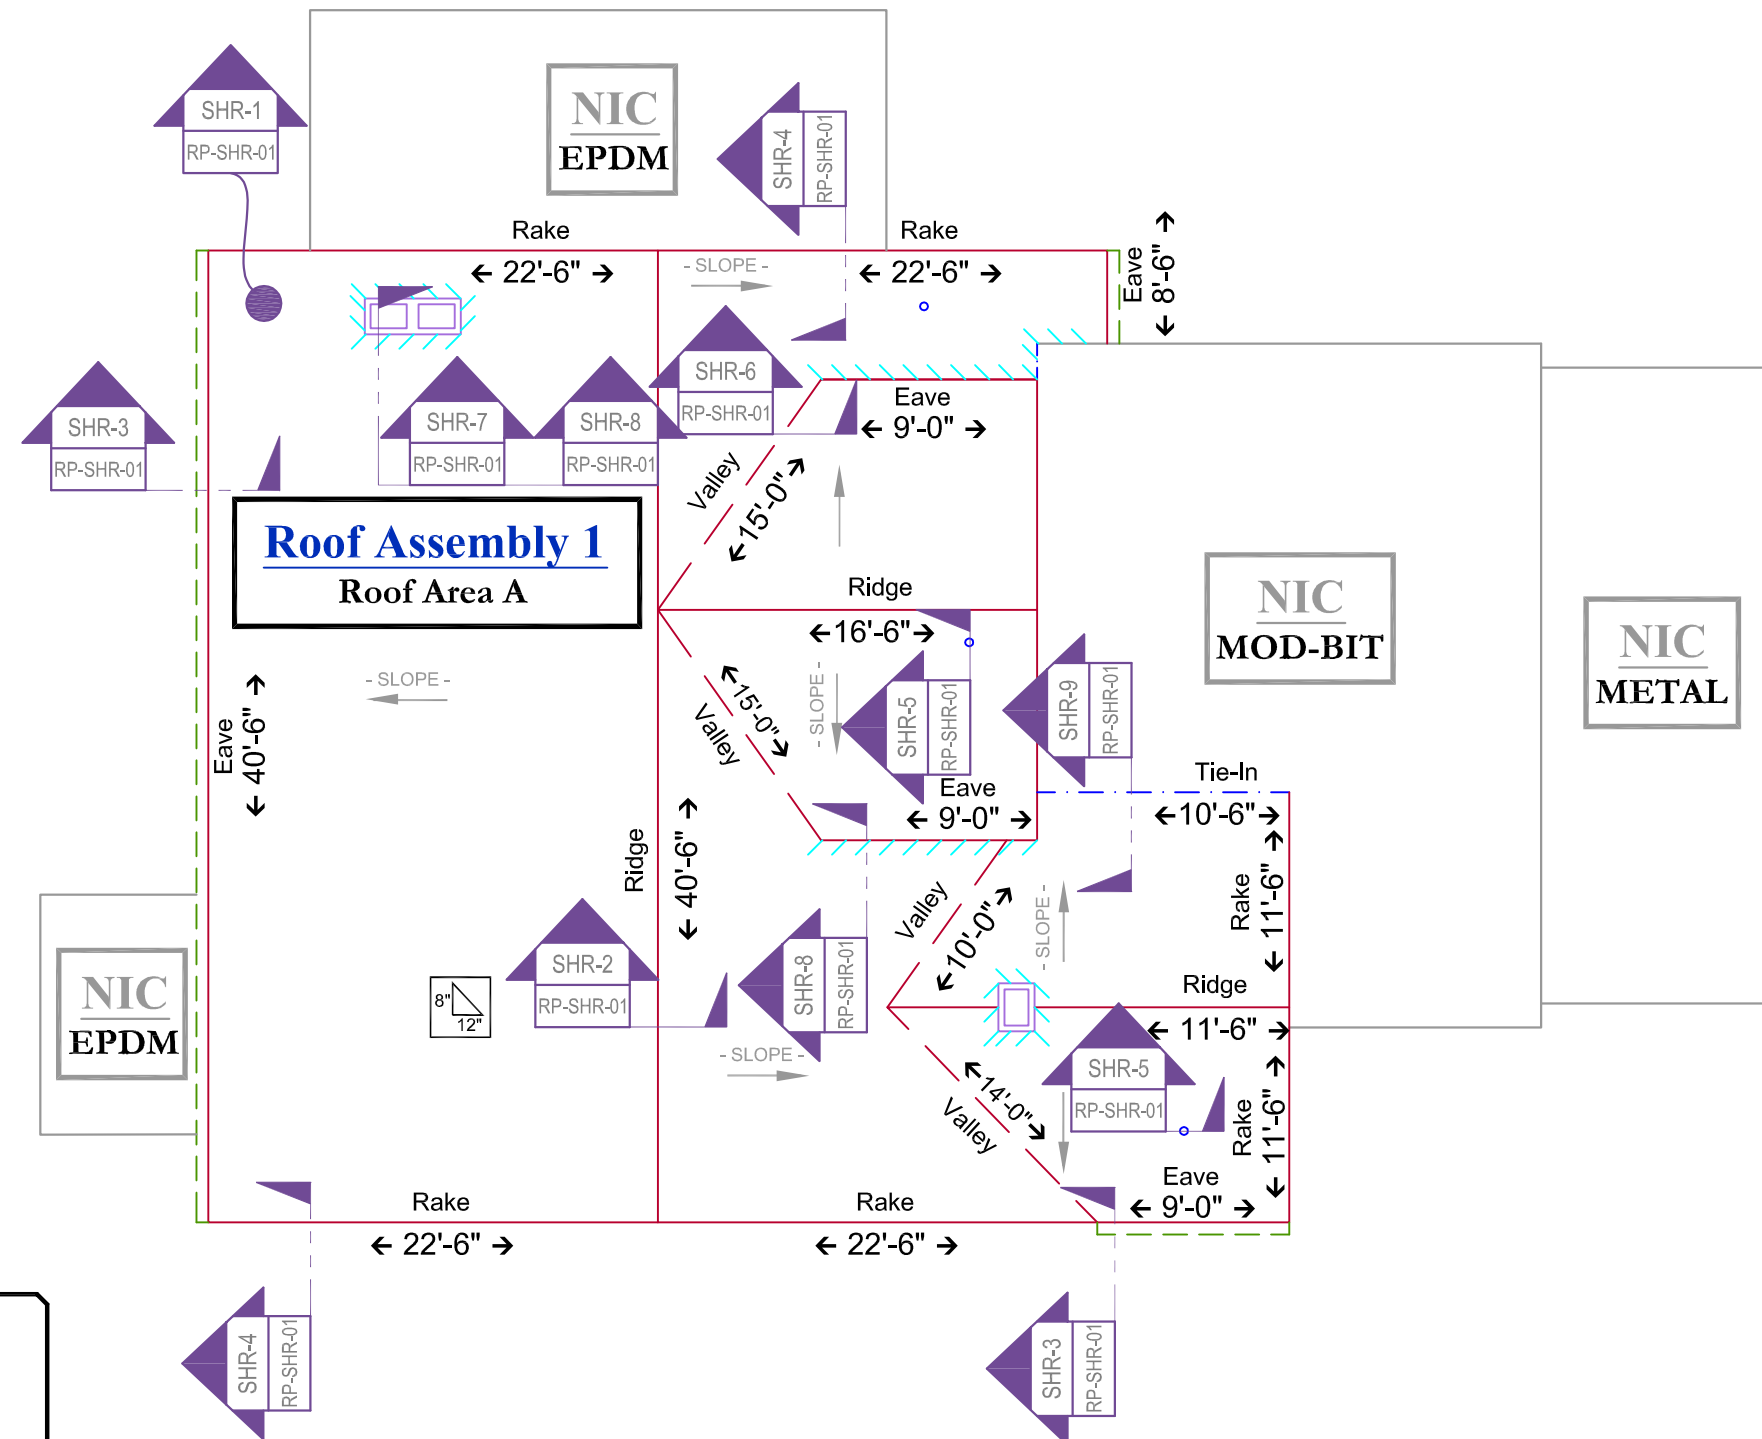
SHR-1
RP-SHR-01

NIC
EPDM

SHR-4
RP-SHR-01

Rake
22'-6"

- SLOPE -

Rake
22'-6"

Eave
8'-6"

SHR-3
RP-SHR-01

SHR-7
RP-SHR-01

SHR-8
RP-SHR-01

SHR-6
RP-SHR-01

Eave
9'-0"

Valley
15'-0"

Roof Assembly 1
Roof Area A

Ridge
16'-6"

NIC
MOD-BIT

NIC
METAL

- SLOPE -

Eave
40'-6"

15'-0"
Valley

- SLOPE -

SHR-5
RP-SHR-01

SHR-9
RP-SHR-01

Eave
9'-0"

Tie-In
10'-6"

Ridge
40'-6"

Rake
11'-6"

NIC
EPDM

SHR-2
RP-SHR-01

8"
12"

SHR-8
RP-SHR-01

Valley
10'-0"

- SLOPE -

Ridge
11'-6"

- SLOPE -

SHR-5
RP-SHR-01

14'-0"
Valley

Rake
11'-6"

Eave
9'-0"

Rake
22'-6"

Rake
22'-6"

SHR-4
RP-SHR-01

SHR-3
RP-SHR-01